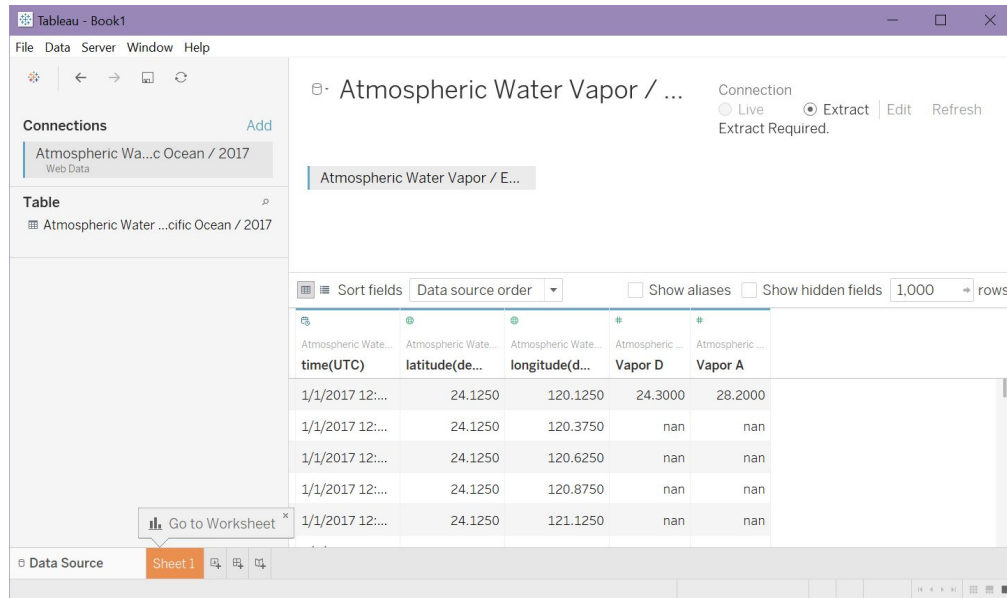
Tableau - Book1

File Data Server Window Help

Connections Add

Atmospheric Wa...c Ocean / 2017
Web Data

Table

Atmospheric Water ...cific Ocean / 2017

Atmospheric Water Vapor / ...

Connection
Live Extract | Edit Refresh
Extract Required.

Atmospheric Water Vapor / E...

Sort fields Data source order Show aliases Show hidden fields 1,000 rows

| Atmospheric Wate... time(UTC) | Atmospheric Wate... latitude(de... | Atmospheric Wate... longitude(d... | Atmospheric ... Vapor D | Atmospheric ... Vapor A |
|---|---|---|---|---|
| 1/1/2017 12:... | 24.1250 | 120.1250 | 24.3000 | 28.2000 |
| 1/1/2017 12:... | 24.1250 | 120.3750 | nan | nan |
| 1/1/2017 12:... | 24.1250 | 120.6250 | nan | nan |
| 1/1/2017 12:... | 24.1250 | 120.8750 | nan | nan |
| 1/1/2017 12:... | 24.1250 | 121.1250 | nan | nan |

Go to Worksheet

Data Source Sheet 1